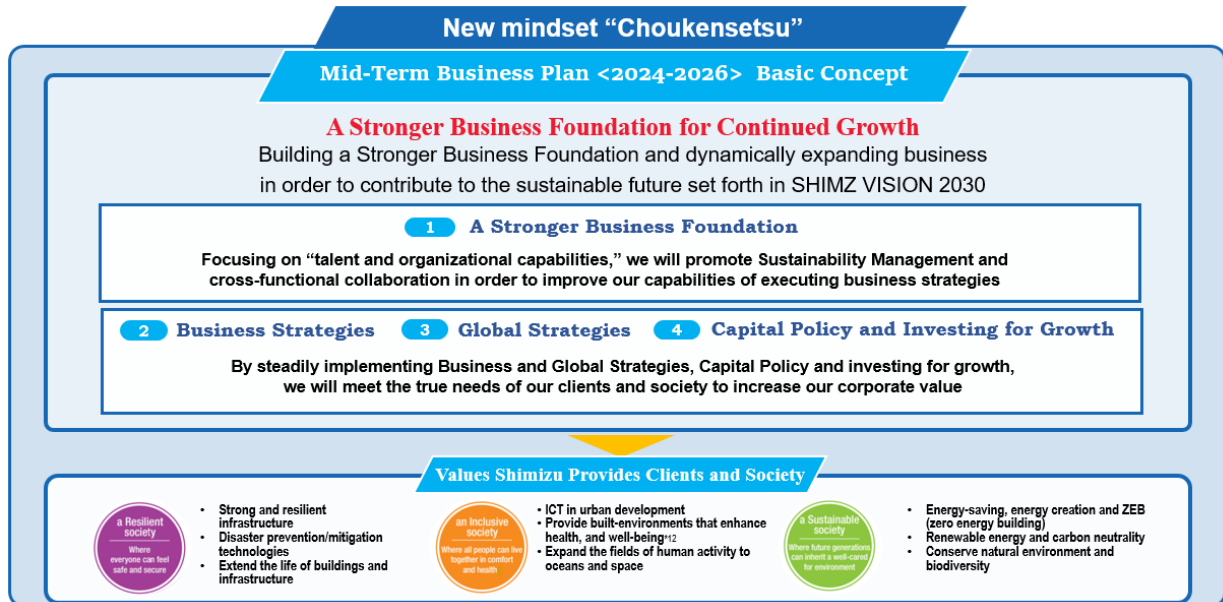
New mindset “Choukensetsu”

Mid-Term Business Plan <2024-2026> Basic Concept

A Stronger Business Foundation for Continued Growth

Building a Stronger Business Foundation and dynamically expanding business in order to contribute to the sustainable future set forth in SHIMZ VISION 2030

1 A Stronger Business Foundation

Focusing on “talent and organizational capabilities,” we will promote Sustainability Management and cross-functional collaboration in order to improve our capabilities of executing business strategies

2 Business Strategies 3 Global Strategies 4 Capital Policy and Investing for Growth

By steadily implementing Business and Global Strategies, Capital Policy and investing for growth, we will meet the true needs of our clients and society to increase our corporate value

Values Shimizu Provides Clients and Society

a Resilient society
Where everyone can feel safe and secure

- Strong and resilient infrastructure
- Disaster prevention/mitigation technologies
- Extend the life of buildings and infrastructure

an Inclusive society
Where all people can live together in comfort and health

- ICT in urban development
- Provide built-environments that enhance health, and well-being*12
- Expand the fields of human activity to oceans and space

a Sustainable society
Where future generations can inherit a well-cared for environment

- Energy-saving, energy creation and ZEB (zero energy building)
- Renewable energy and carbon neutrality
- Conserve natural environment and biodiversity